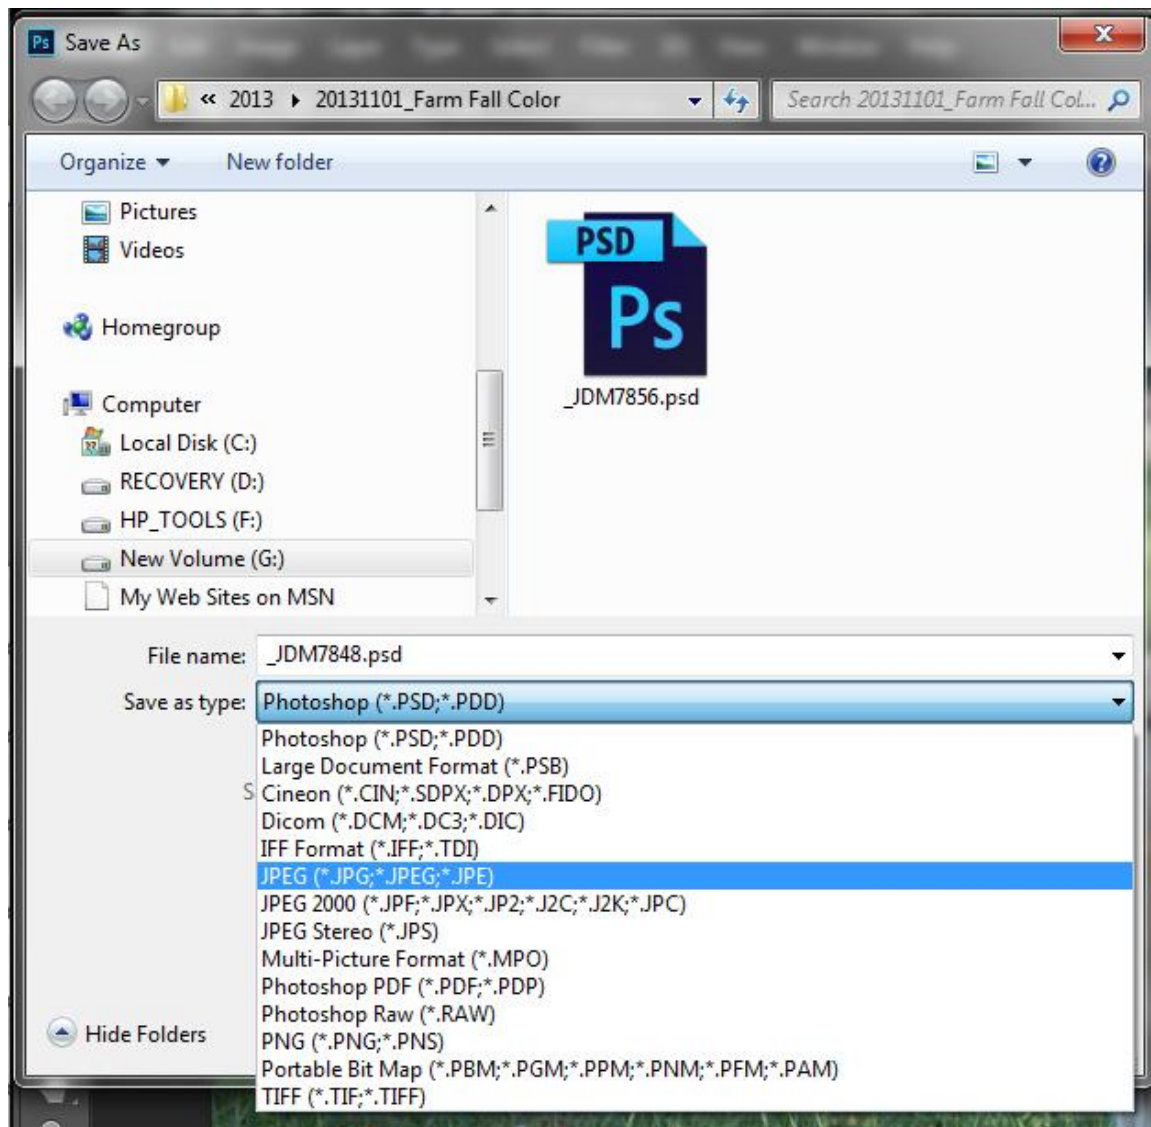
Ps Save As

« 2013 ▸ 20131101_Farm Fall Color

Search 20131101_Farm Fall Col...

Organize ▾ New folder

Pictures
Videos

Homegroup

Computer
Local Disk (C:)
RECOVERY (D:)
HP_TOOLS (F:)
New Volume (G:)
My Web Sites on MSN

PSD
Ps
_JDM7856.psd

File name: _JDM7848.psd

Save as type: Photoshop (*.PSD;*.PDD)

Photoshop (*.PSD;*.PDD)
Large Document Format (*.PSB)
Cineon (*.CIN;*.SDPX;*.DPX;*.FIDO)
Dicom (*.DCM;*.DC3;*.DIC)
IFF Format (*.IFF;*.TDI)
JPEG (*.JPG;*.JPEG;*.JPE)
JPEG 2000 (*.JPF;*.JPX;*.JP2;*.J2C;*.J2K;*.JPC)
JPEG Stereo (*.JPS)
Multi-Picture Format (*.MPO)
Photoshop PDF (*.PDF;*.PDP)
Photoshop Raw (*.RAW)
PNG (*.PNG;*.PNS)
Portable Bit Map (*.PBM;*.PGM;*.PPM;*.PNM;*.PFM;*.PAM)
TIFF (*.TIF;*.TIFF)

Hide Folders